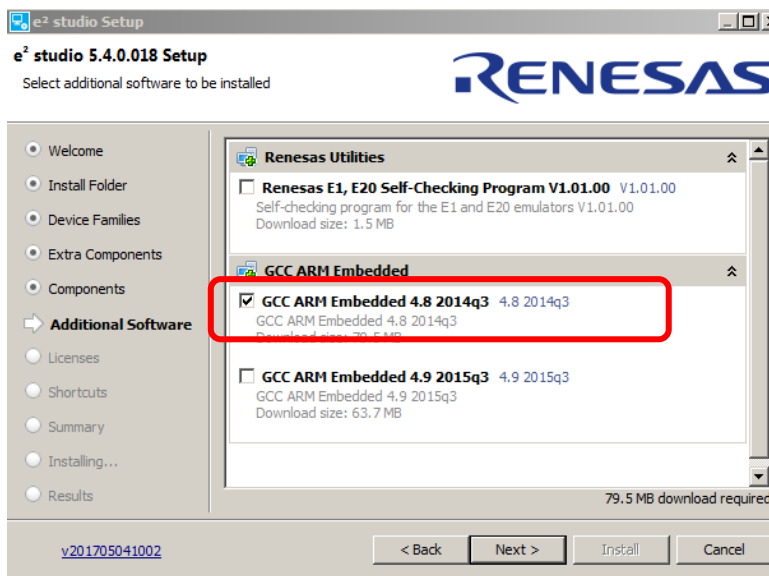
e² studio Setup

e² studio 5.4.0.018 Setup
Select additional software to be installed

RENESAS

Welcome
Install Folder
Device Families
Extra Components
Components
Additional Software
Licenses
Shortcuts
Summary
Installing...
Results

Renesas Utilities

Renesas E1, E20 Self-Checking Program V1.01.00 V1.01.00
Self-checking program for the E1 and E20 emulators V1.01.00
Download size: 1.5 MB

GCC ARM Embedded

GCC ARM Embedded 4.8 2014q3 4.8 2014q3
GCC ARM Embedded 4.8 2014q3
Download size: 79.5 MB

GCC ARM Embedded 4.9 2015q3 4.9 2015q3
GCC ARM Embedded 4.9 2015q3
Download size: 63.7 MB

79.5 MB download required

v201705041002

< Back
Next >
Install
Cancel